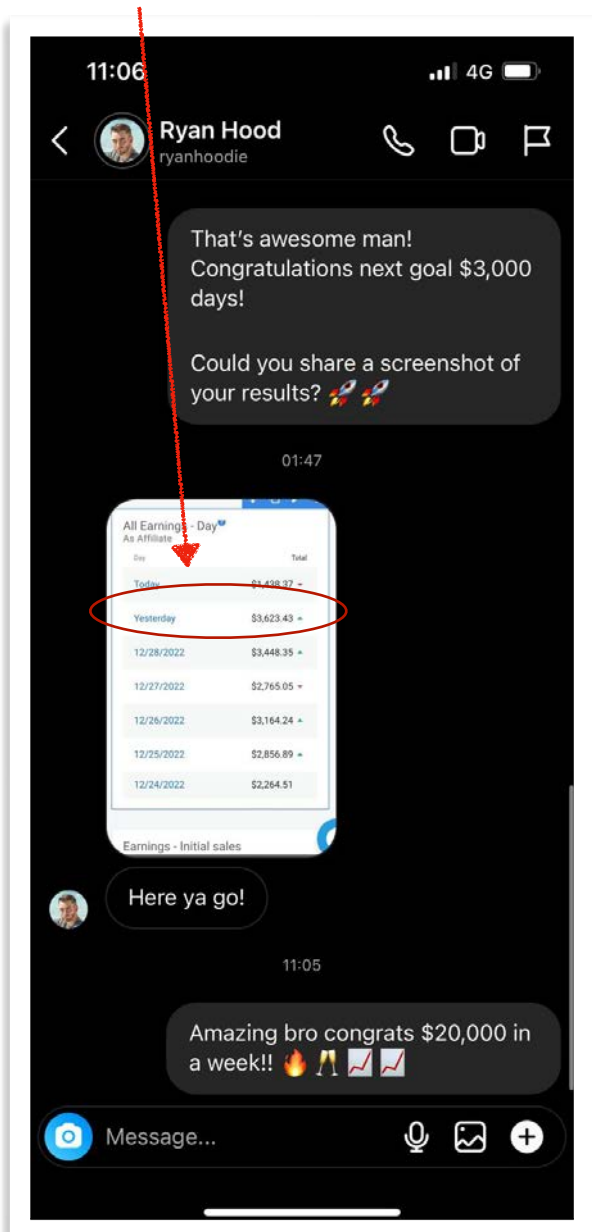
11:06 4G

Ryan Hood
ryanhoodie

That's awesome man! Congratulations next goal $3,000 days!

Could you share a screenshot of your results? 🚀🚀

01:47

All Earnings - Day
As Affiliate

| Day | Total |
|---|---|
| Today | $1,438.37 |
| Yesterday | $3,623.43 |
| 12/28/2022 | $3,448.35 |
| 12/27/2022 | $2,765.05 |
| 12/26/2022 | $3,164.24 |
| 12/25/2022 | $2,856.89 |
| 12/24/2022 | $2,264.51 |

Earnings - Initial sales

Here ya go!

11:05

Amazing bro congrats $20,000 in a week!! 🔥🥂📈📈

Message...